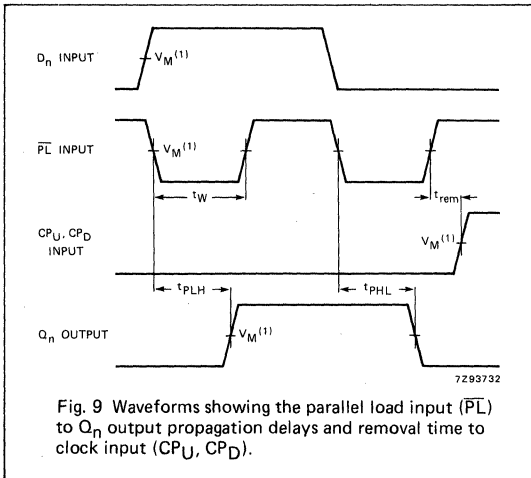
$D_n$ INPUT

$V_M^{(1)}$

$\overline{PL}$ INPUT

$V_M^{(1)}$

$t_W$

$t_{rem}$

$CP_U$, $CP_D$ INPUT

$V_M^{(1)}$

$t_{PLH}$

$t_{PHL}$

$Q_n$ OUTPUT

$V_M^{(1)}$

7Z93732

Fig. 9 Waveforms showing the parallel load input ($\overline{PL}$) to $Q_n$ output propagation delays and removal time to clock input ($CP_U$, $CP_D$).